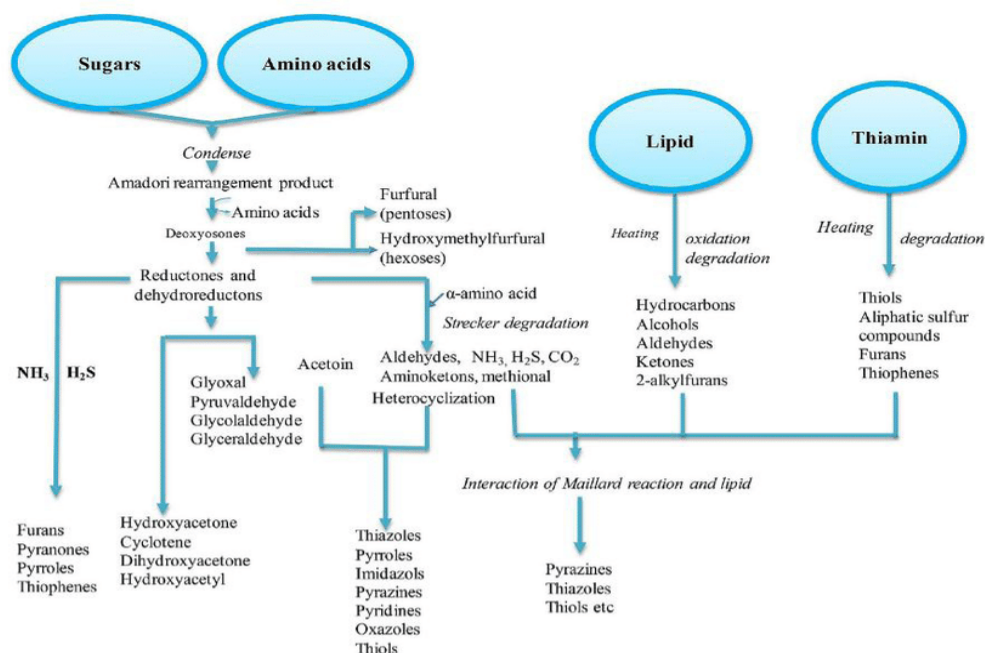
Sugars

Amino acids

Lipid

Thiamin

Condense

Amadori rearrangement product

Amino acids

Deoxyosones

Furfural (pentoses)

Hydroxymethylfurfural (hexoses)

Heating

oxidation degradation

Heating

degradation

Reductones and dehydroreductons

α-amino acid

Strecker degradation

Hydrocarbons
Alcohols
Aldehydes
Ketones
2-alkylfurans

Thiols
Aliphatic sulfur compounds
Furans
Thiophenes

$NH_3$ $H_2S$

Glyoxal
Pyruvaldehyde
Glycolaldehyde
Glyceraldehyde

Acetoin

Aldehydes, $NH_3$, $H_2S$, $CO_2$
Aminoketons, methional
Heterocyclization

Interaction of Maillard reaction and lipid

Furans
Pyranones
Pyrroles
Thiophenes

Hydroxyacetone
Cyclotene
Dihydroxyacetone
Hydroxyacetyl

Thiazoles
Pyrroles
Imidazols
Pyrazines
Pyridines
Oxazoles
Thiols

Pyrazines
Thiazoles
Thiols etc